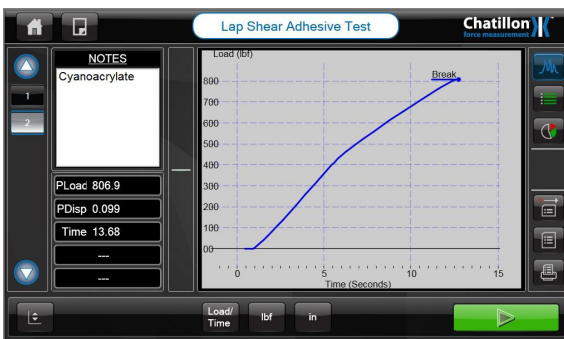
Lap Shear Adhesive Test

Chatillon
force measurement

NOTES
Cyanoacrylate

1
2

PLoad 806.9
PDisp 0.099
Time 13.68
---
---

Load (lbf)
800
700
600
500
400
300
200
100
00
0
5
10
15
Time (Seconds)
Break

Load/Time
lbf
in